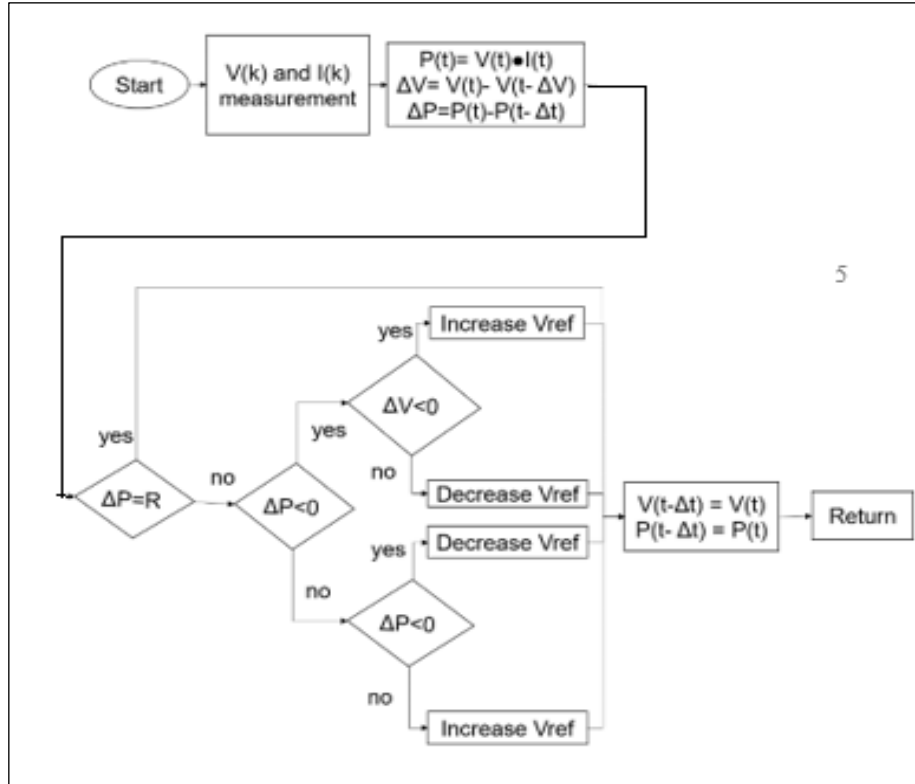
Start

V(k) and I(k) measurement

$P(t)= V(t)\bullet I(t)$
$\Delta V= V(t)- V(t- \Delta V)$
$\Delta P=P(t)-P(t- \Delta t)$

5

yes

Increase Vref

$\Delta V<0$

yes

yes

no

$\Delta P=R$

no

$\Delta P<0$

Decrease Vref

$V(t-\Delta t) = V(t)$
$P(t- \Delta t) = P(t)$

Return

yes

Decrease Vref

no

$\Delta P<0$

no

Increase Vref